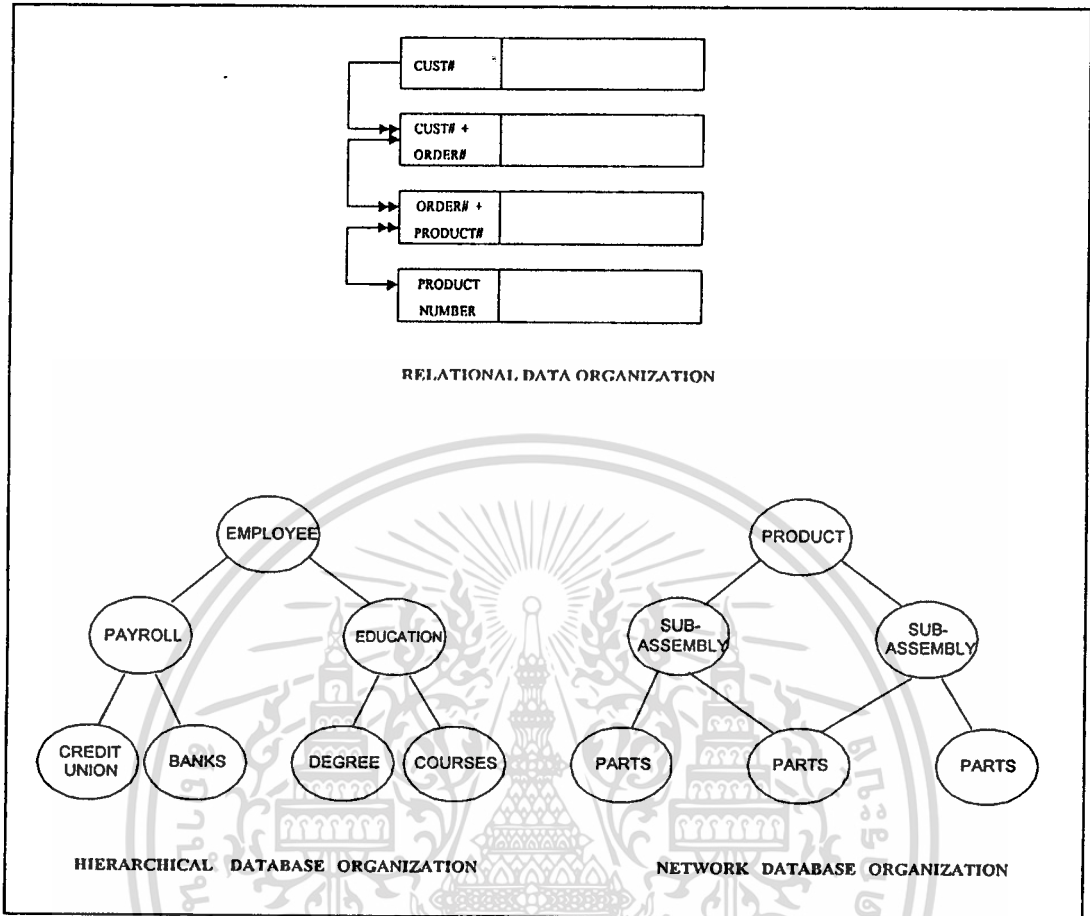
CUST#

CUST# + ORDER#

ORDER# + PRODUCT#

PRODUCT NUMBER

RELATIONAL DATA ORGANIZATION

EMPLOYEE

PAYROLL

EDUCATION

CREDIT UNION

BANKS

DEGREE

COURSES

HIERARCHICAL DATABASE ORGANIZATION

PRODUCT

SUB-ASSEMBLY

SUB-ASSEMBLY

PARTS

PARTS

PARTS

NETWORK DATABASE ORGANIZATION